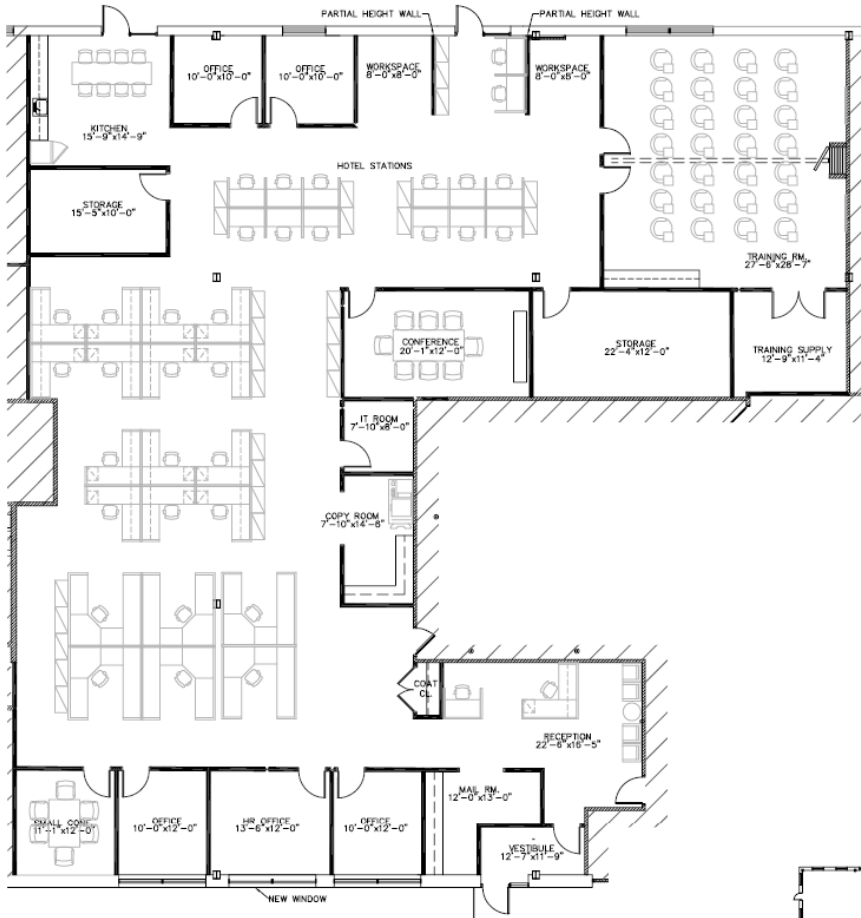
PARTIAL HEIGHT WALL
PARTIAL HEIGHT WALL

KITCHEN
15'-9"x14'-9"

OFFICE
10'-0"x10'-0"

OFFICE
10'-0"x10'-0"

WORKSPACE
8'-0"x8'-0"

WORKSPACE
8'-0"x8'-0"

HOTEL STATIONS

STORAGE
15'-5"x10'-0"

TRAINING RM.
27'-8"x28'-7"

CONFERENCE
20'-1"x12'-0"

STORAGE
22'-4"x12'-0"

TRAINING SUPPLY
12'-9"x11'-4"

IT ROOM
7'-10"x8'-0"

COPY ROOM
7'-10"x14'-8"

COAT CL

RECEPTION
22'-6"x16'-5"

SMALL CONF.
11'-1"x12'-0"

OFFICE
10'-0"x12'-0"

HR OFFICE
13'-6"x12'-0"

OFFICE
10'-0"x12'-0"

MAIL RM.
12'-0"x13'-0"

VESTIBULE
12'-7"x11'-9"

NEW WINDOW